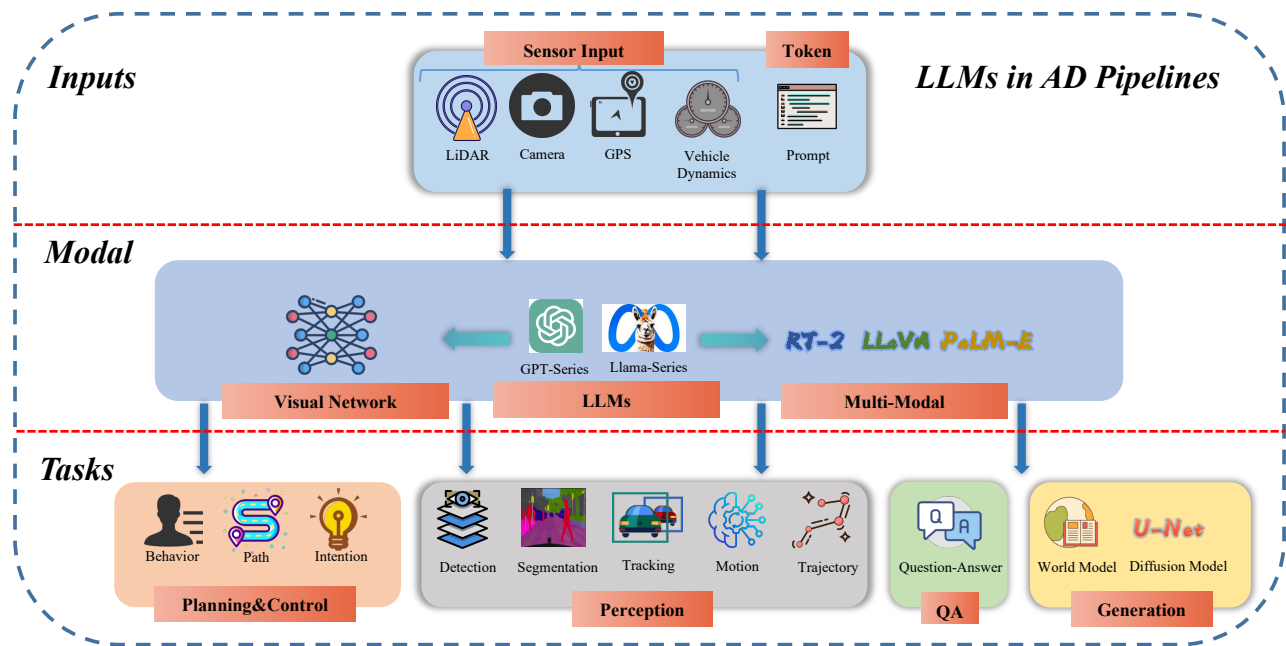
Inputs

Sensor Input

Token

LLMs in AD Pipelines

LiDAR
Camera
GPS
Vehicle Dynamics
Prompt

Modal

GPT-Series
Llama-Series

RT-2 LLaVA PaLM-E

Visual Network
LLMs
Multi-Modal

Tasks

Behavior
Path
Intention
Planning&Control

Detection
Segmentation
Tracking
Motion
Trajectory
Perception

Q A
Question-Answer
QA

U-Net
World Model
Diffusion Model
Generation